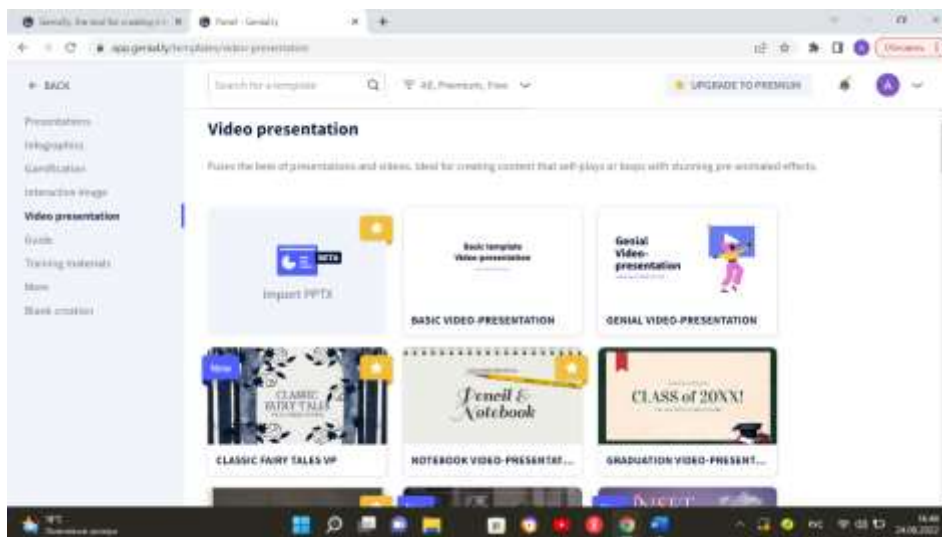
Genially, the tool for creating i... Panel - Genially

app.genial.ly/templates/video-presentation

← BACK

Search for a template

All, Premium, Free

UPGRADE TO PREMIUM

Presentations
Infographics
Gamification
Interactive image
Video presentation
Guide
Training materials
More
Blank creation

Video presentation

Fuses the best of presentations and videos. Ideal for creating content that self-plays or loops with stunning pre-animated effects.

BETA

Import PPTX

Basic template
Video presentation

BASIC VIDEO-PRESENTATION

Genial
Video-
presentation

GENIAL VIDEO-PRESENTATION

New

CLASSIC FAIRY TALES

CLASSIC FAIRY TALES VP

Pencil & Notebook

NOTEBOOK VIDEO-PRESENTAT...

CLASS of 20XX!

GRADUATION VIDEO-PRESENT...

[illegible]